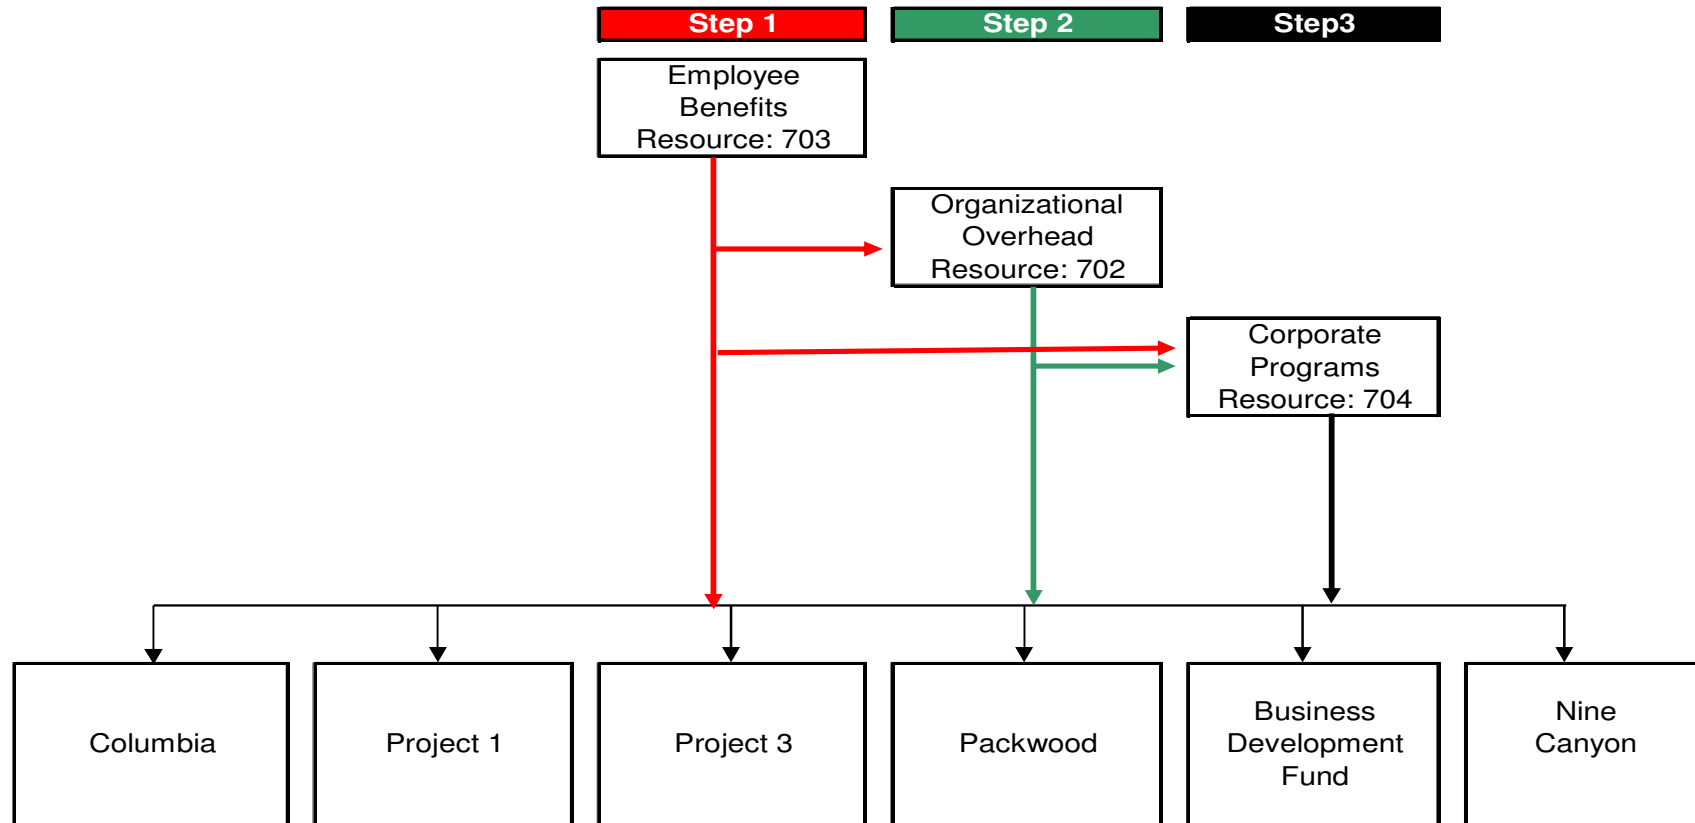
Step 1

Step 2

Step3

Employee Benefits Resource: 703

Organizational Overhead Resource: 702

Corporate Programs Resource: 704

Columbia

Project 1

Project 3

Packwood

Business Development Fund

Nine Canyon